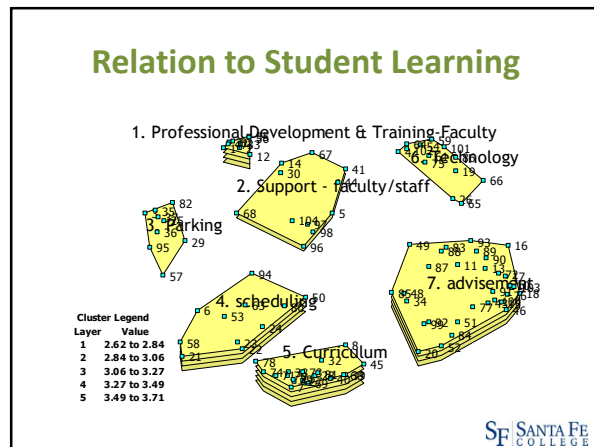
Relation to Student Learning

1. Professional Development & Training-Faculty

2. Support - faculty/staff

3. Parking

4. scheduling

5. Curriculum

6. Technology

7. advisement

12 14 30 67 41 44 68 104 5 98 96 82 29 95 57 19 66 65 49 93 16 87 11 34 92 51 52 20 94 50 6 53 58 21 32 45 78

Cluster Legend
| Layer | Value |
|---|---|
| 1 | 2.62 to 2.84 |
| 2 | 2.84 to 3.06 |
| 3 | 3.06 to 3.27 |
| 4 | 3.27 to 3.49 |
| 5 | 3.49 to 3.71 |

SF SANTA FE COLLEGE